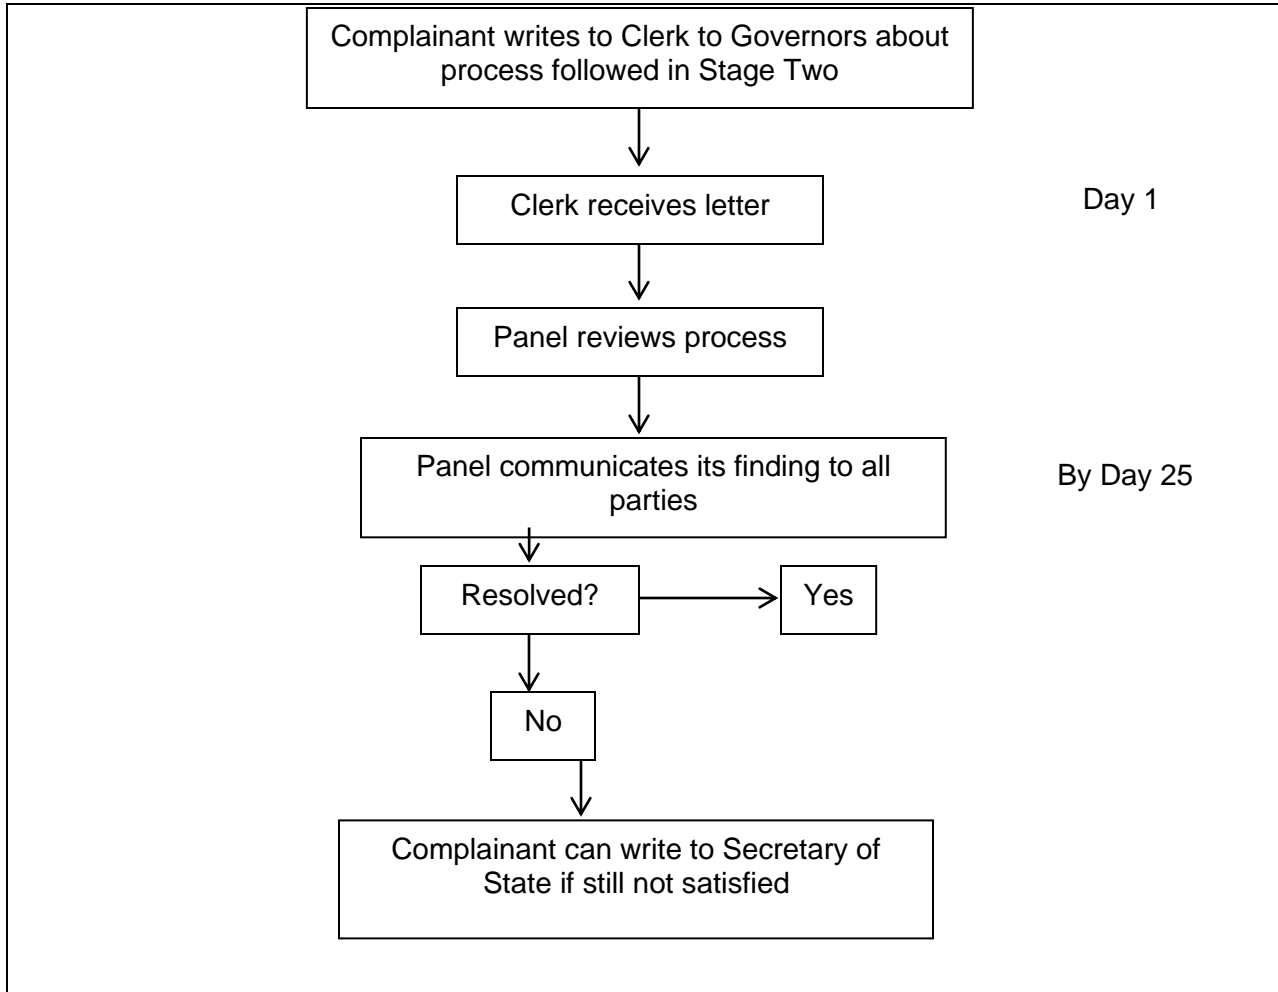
Complainant writes to Clerk to Governors about process followed in Stage Two

Clerk receives letter

Day 1

Panel reviews process

Panel communicates its finding to all parties

By Day 25

Resolved?

Yes

No

Complainant can write to Secretary of State if still not satisfied